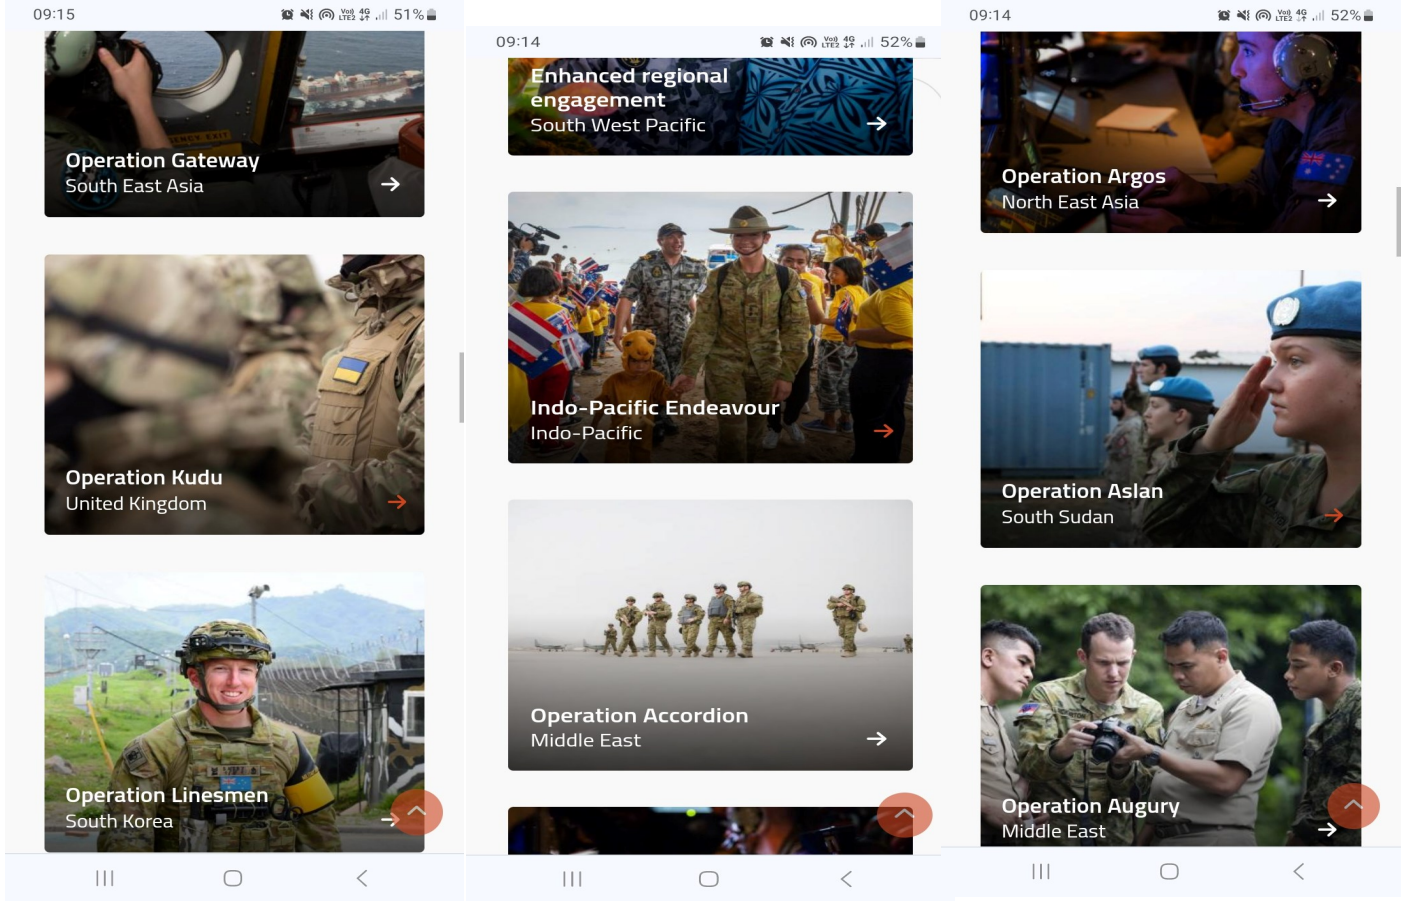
09:15 51%

Operation Gateway
South East Asia

Operation Kudu
United Kingdom

Operation Linesmen
South Korea

09:14 52%

Enhanced regional engagement
South West Pacific

Indo-Pacific Endeavour
Indo-Pacific

Operation Accordion
Middle East

09:14 52%

Operation Argos
North East Asia

Operation Aslan
South Sudan

Operation Augury
Middle East